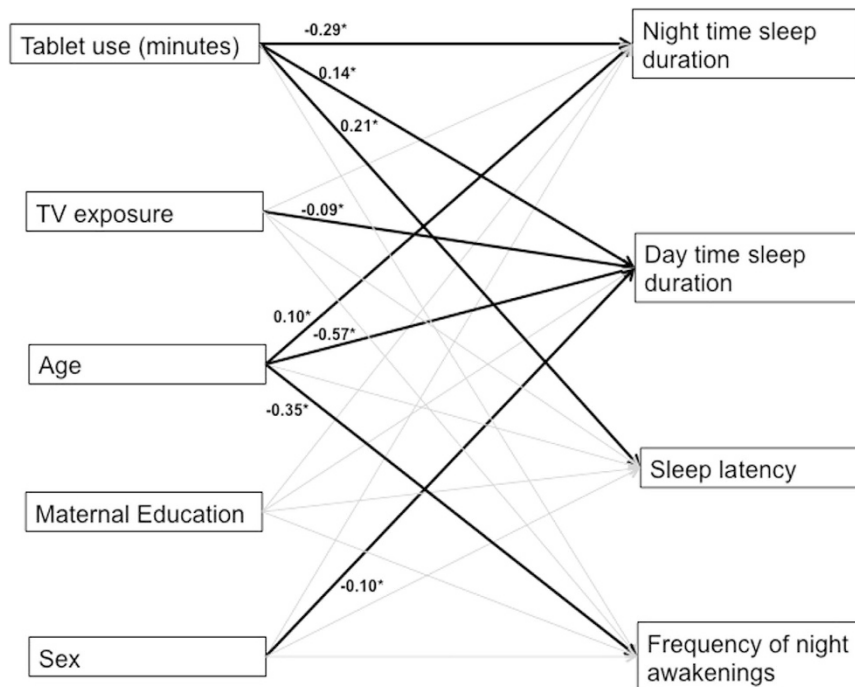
Tablet use (minutes)

TV exposure

Age

Maternal Education

Sex

-0.29*

0.14*

0.21*

-0.09*

0.10*

-0.57*

-0.35*

-0.10*

Night time sleep duration

Day time sleep duration

Sleep latency

Frequency of night awakenings